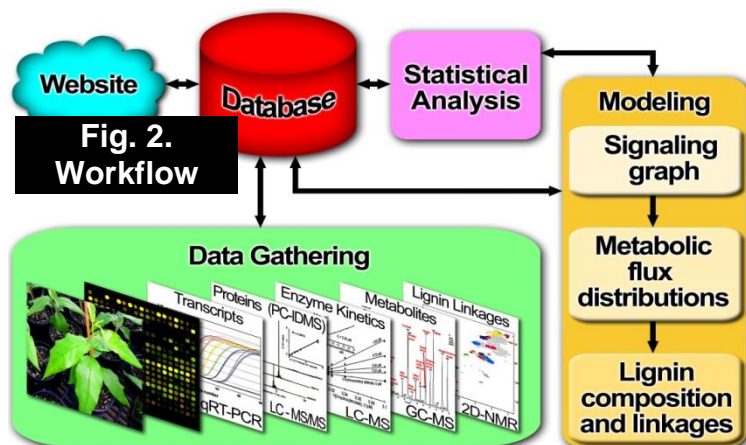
Website

Database

Statistical Analysis

Fig. 2. Workflow

Modeling

Signaling graph

Metabolic flux distributions

Lignin composition and linkages

Data Gathering

Transcripts

Proteins (PC-IDMS)

Enzyme Kinetics

Metabolites

Lignin Linkages

qRT-PCR

LC - MS/MS

LC-MS

GC-MS

2D-NMR